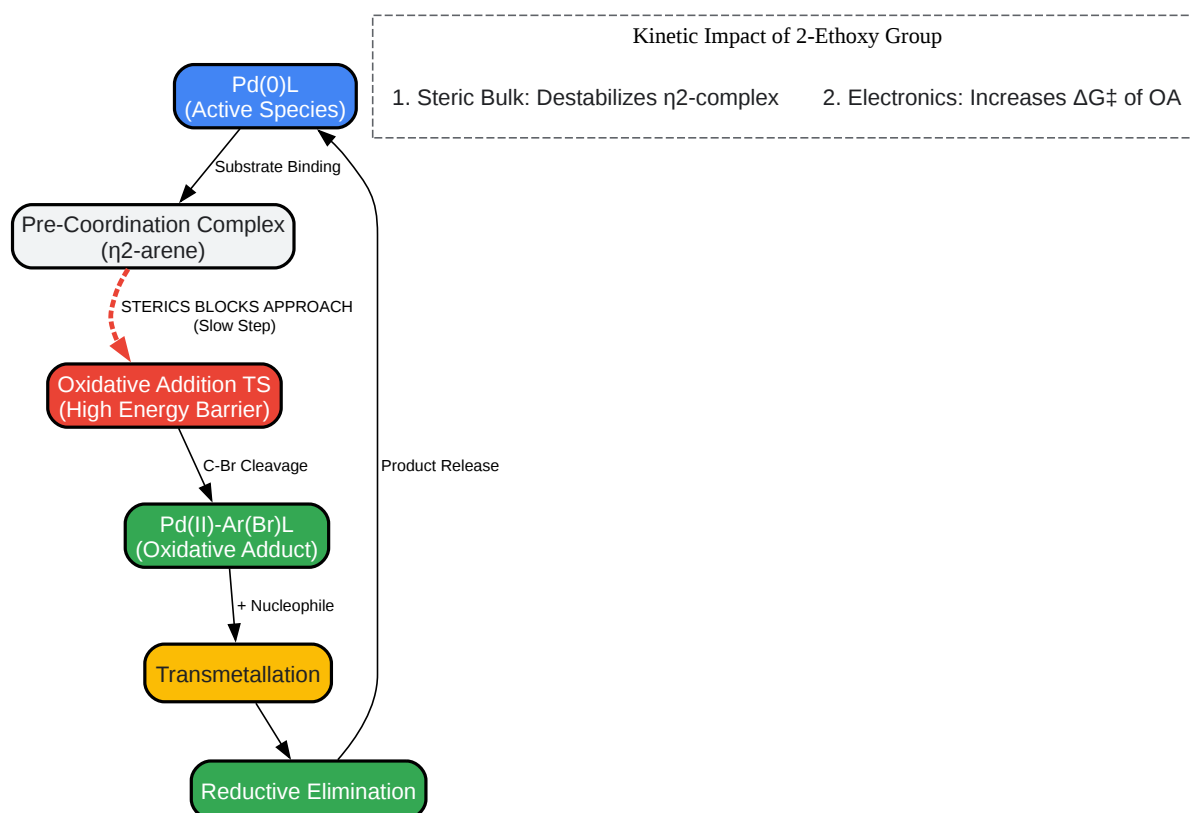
Kinetic Impact of 2-Ethoxy Group

1. Steric Bulk: Destabilizes η2-complex

2. Electronics: Increases ΔG‡ of OA

Pd(0)L
(Active Species)

Substrate Binding

Pre-Coordination Complex
(η2-arene)

STERICS BLOCKS APPROACH
(Slow Step)

Oxidative Addition TS
(High Energy Barrier)

C-Br Cleavage

Product Release

Pd(II)-Ar(Br)L
(Oxidative Adduct)

+ Nucleophile

Transmetallation

Reductive Elimination